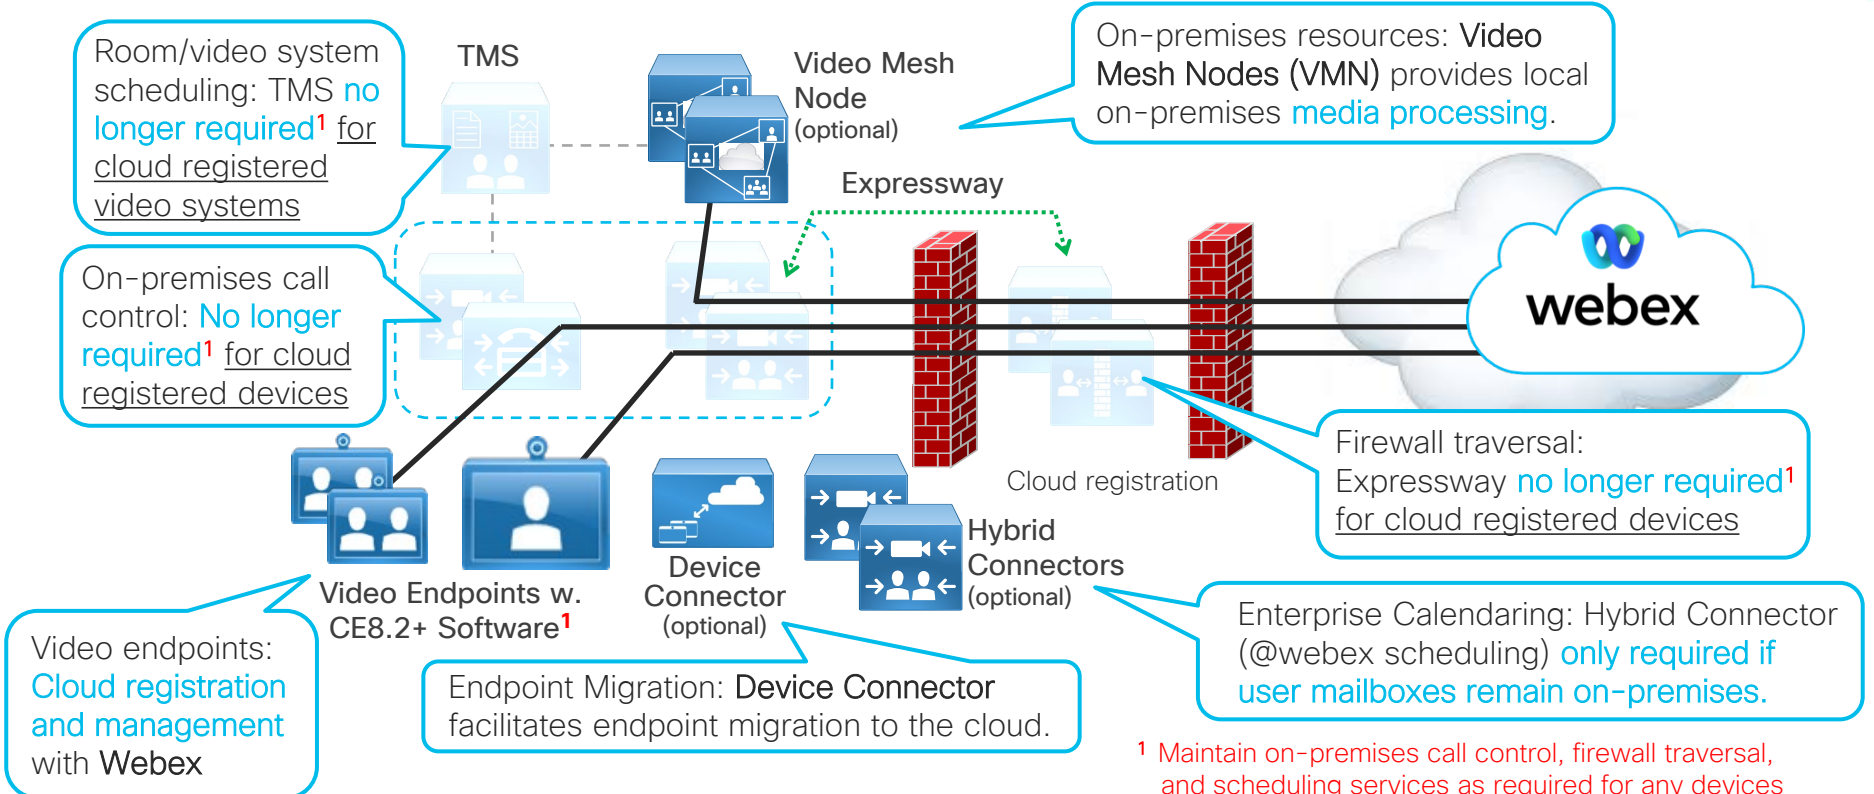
Room/video system scheduling: TMS no longer required$^1$ for cloud registered video systems

TMS

Video Mesh Node (optional)

On-premises resources: Video Mesh Nodes (VMN) provides local on-premises media processing.

Expressway

webex

On-premises call control: No longer required$^1$ for cloud registered devices

Cloud registration

Firewall traversal: Expressway no longer required$^1$ for cloud registered devices

Video Endpoints w. CE8.2+ Software$^1$

Device Connector (optional)

Hybrid Connectors (optional)

Enterprise Calendaring: Hybrid Connector (@webex scheduling) only required if user mailboxes remain on-premises.

Video endpoints: Cloud registration and management with Webex

Endpoint Migration: Device Connector facilitates endpoint migration to the cloud.

$^1$ Maintain on-premises call control, firewall traversal, and scheduling services as required for any devices